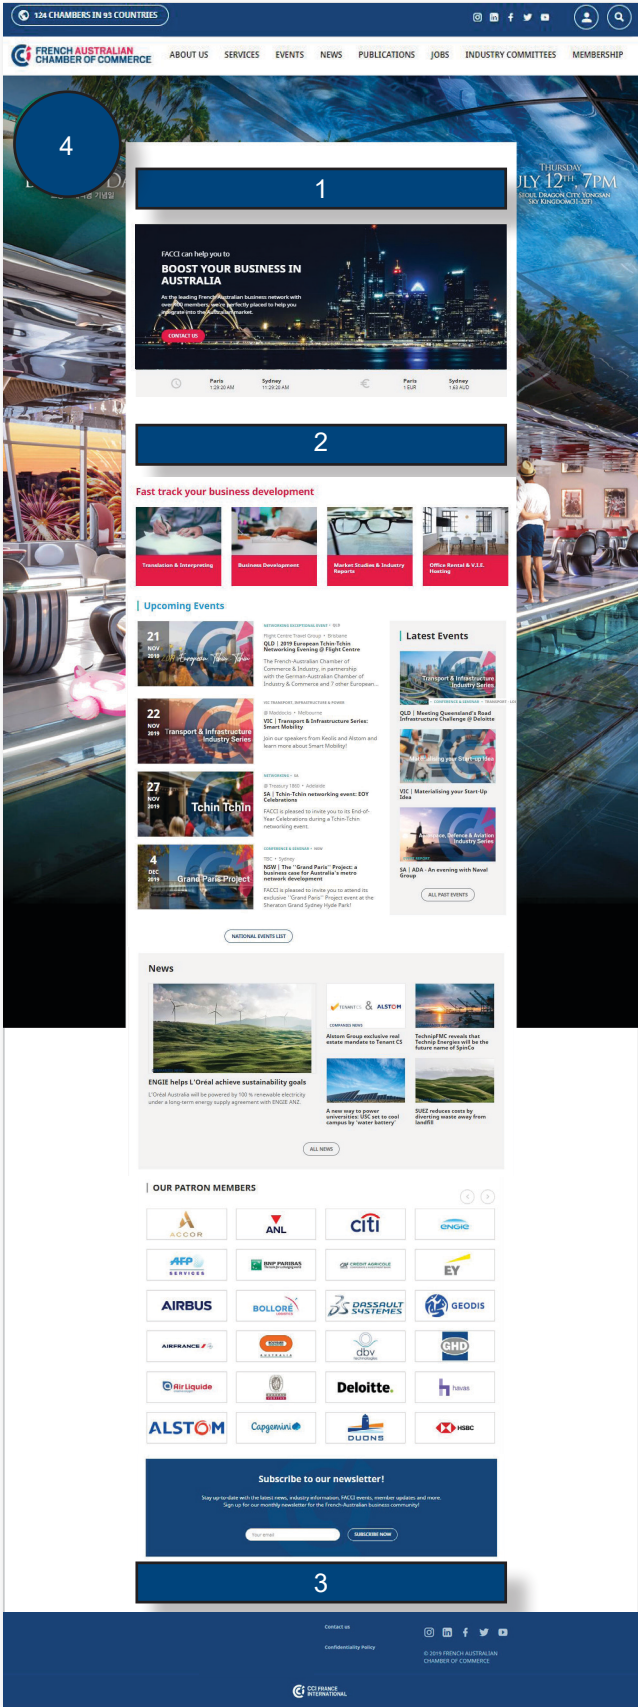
124 CHAMBERS IN 93 COUNTRIES

FRENCH AUSTRALIAN CHAMBER OF COMMERCE

ABOUT US SERVICES EVENTS NEWS PUBLICATIONS JOBS INDUSTRY COMMITTEES MEMBERSHIP

4

THURSDAY JULY 12TH, 7PM

1

FACCI can help you to

BOOST YOUR BUSINESS IN AUSTRALIA

As the leading French-Australian business network with over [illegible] members, we're perfectly placed to help you integrate into the Australian market.

CONTACT US

Paris 1:29:20 AM Sydney 11:29:20 AM Paris 1 EUR Sydney 1.63 AUD

2

Fast track your business development

Translation & Interpreting

Business Development

Market Studies & Industry Reports

Office Rental & V.I.E. Hosting

Upcoming Events

21 NOV 2019

NETWORKING EXCEPTIONAL EVENT • QLD

Flight Centre Travel Group • Brisbane

QLD | 2019 European Tchin Tchin Networking Evening @ Flight Centre

The French-Australian Chamber of Commerce & Industry, in partnership with the German-Australian Chamber of Industry & Commerce and 7 other European...

22 NOV 2019

Transport & Infrastructure Industry Series

VIC TRANSPORT, INFRASTRUCTURE & POWER

@ Maddocks • Melbourne

VIC | Transport & Infrastructure Series: Smart Mobility

Join our speakers from Keolis and Alstom and learn more about Smart Mobility!

27 NOV 2019

Tchin Tchin

NETWORKING • SA

@ Treasury 1860 • Adelaide

SA | Tchin-Tchin networking event: EOY Celebrations

FACCI is pleased to invite you to its End-of-Year Celebrations during a Tchin-Tchin networking event.

4 DEC 2019

Grand Paris Project

CONFERENCE & SEMINAR • NSW

TBC • Sydney

NSW | The "Grand Paris" Project: a business case for Australia's metro network development

FACCI is pleased to invite you to attend its exclusive "Grand Paris" Project event at the Sheraton Grand Sydney Hyde Park!

Latest Events

Transport & Infrastructure Industry Series

QLD | Meeting Queensland's Road Infrastructure Challenge @ Deloitte

Materialising your Start-up Idea

VIC | Materialising your Start-Up Idea

Aerospace, Defence & Aviation Industry Series

SA | ADA - An evening with Naval Group

ALL PAST EVENTS

NATIONAL EVENTS LIST

News

ENGIE helps L'Oréal achieve sustainability goals

L'Oréal Australia will be powered by 100 % renewable electricity under a long-term energy supply agreement with ENGIE ANZ.

TENANT CS & ALSTOM

Alstom Group exclusive real estate mandate to Tenant CS

TechnipFMC reveals that Technip Energies will be the future name of SpinCo

A new way to power universities: USC set to cool campus by 'water battery'

SUEZ reduces costs by diverting waste away from landfill

ALL NEWS

OUR PATRON MEMBERS

ACCOR ANL citi ENGIE AFP SERVICES BNP PARIBAS CREDIT AGRICOLE EY AIRBUS BOLLORE DASSAULT SYSTEMES GEODIS AIRFRANCE dbv GHD Air Liquide Deloitte. havas ALSTOM Capgemini DUONS HSBC

Subscribe to our newsletter!

Stay up-to-date with the latest news, industry information, FACCI events, member updates and more. Sign up for our monthly newsletter for the French-Australian business community!

Your email SUBSCRIBE NOW

3

Contact us

Confidentiality Policy

© 2019 FRENCH AUSTRALIAN CHAMBER OF COMMERCE

CCI FRANCE INTERNATIONAL